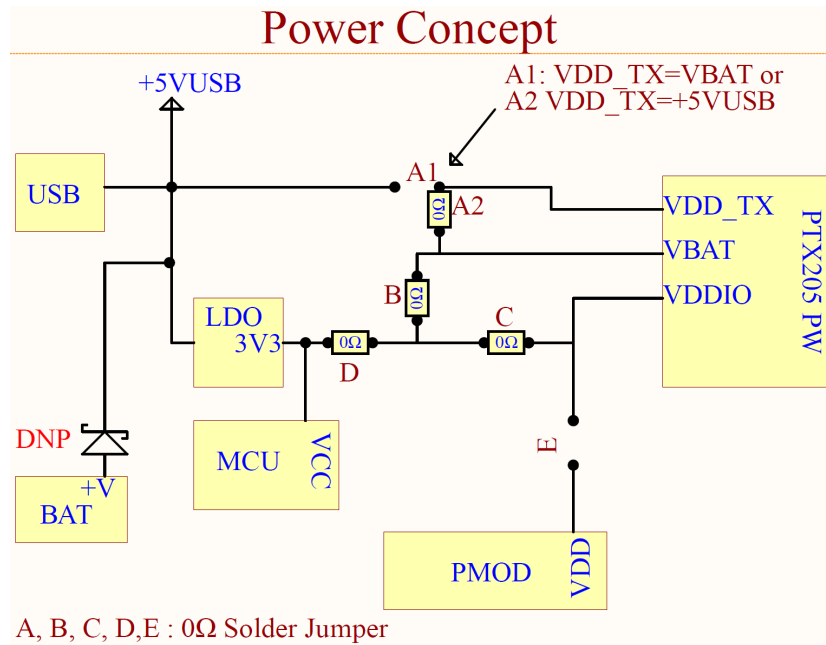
Power Concept

+5VUSB

A1: VDD_TX=VBAT or
A2 VDD_TX=+5VUSB

USB

A1

0Ω A2

VDD_TX

VBAT

PTX205 PW

VDDIO

B 0Ω

LDO
3V3

0Ω
D

C
0Ω

DNP

+V
BAT

MCU

VCC

E

PMOD

VDD

A, B, C, D,E : 0Ω Solder Jumper